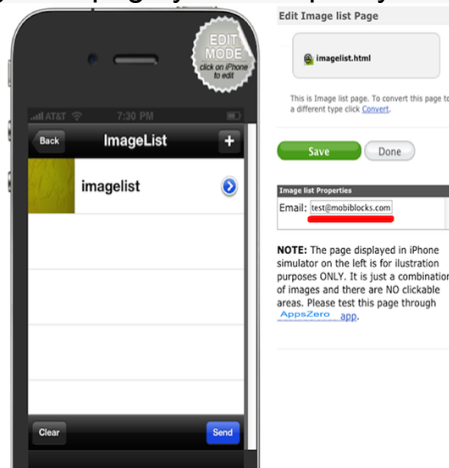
EDIT MODE
click on iPhone to edit

AT&T 7:30 PM

Back ImageList +

imagelist

Clear Send

Edit Image list Page

imagelist.html

This is Image list page. To convert this page to a different type click Convert.

Save Done

Image list Properties

Email: test@mobiblocks.com

NOTE: The page displayed in iPhone simulator on the left is for illustration purposes ONLY. It is just a combination of images and there are NO clickable areas. Please test this page through AppsZero app.